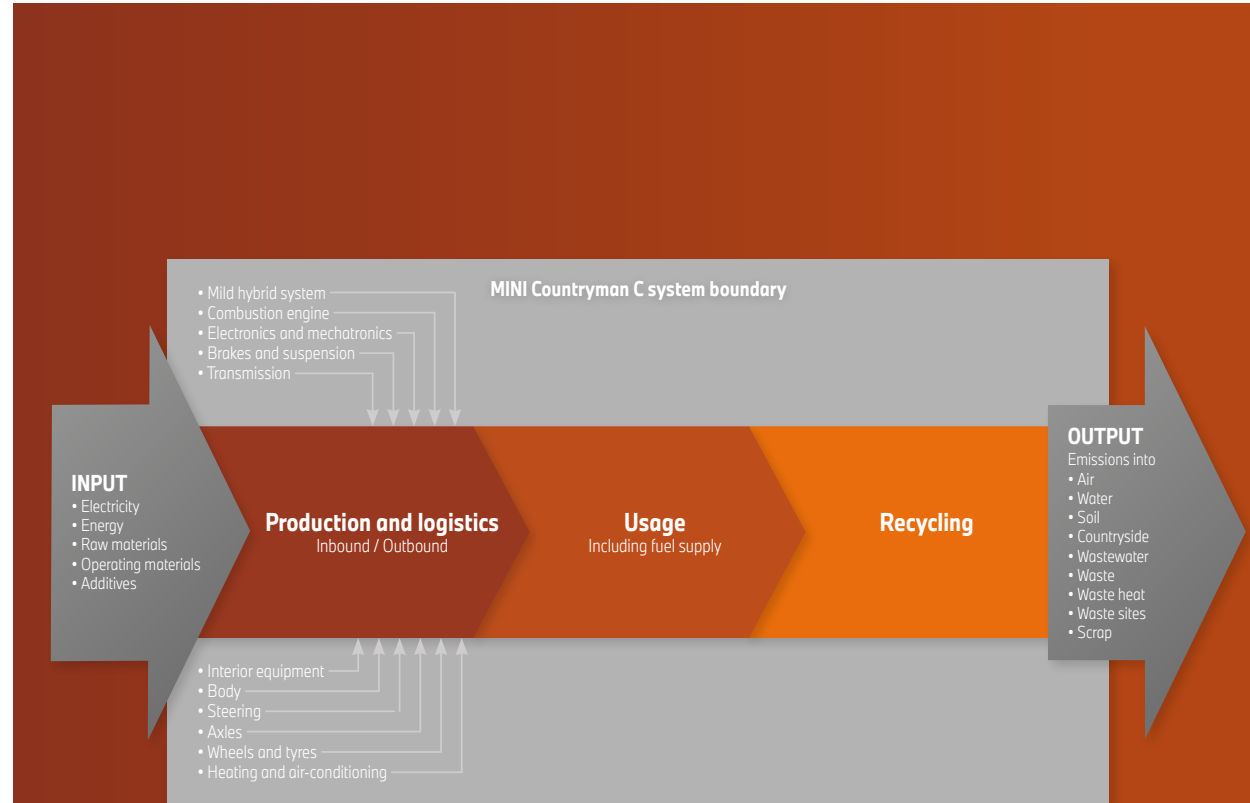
MINI Countryman C system boundary

• Mild hybrid system
• Combustion engine
• Electronics and mechatronics
• Brakes and suspension
• Transmission

INPUT
• Electricity
• Energy
• Raw materials
• Operating materials
• Additives

Production and logistics
Inbound / Outbound

Usage
Including fuel supply

Recycling

OUTPUT
Emissions into
• Air
• Water
• Soil
• Countryside
• Wastewater
• Waste
• Waste heat
• Waste sites
• Scrap

• Interior equipment
• Body
• Steering
• Axles
• Wheels and tyres
• Heating and air-conditioning